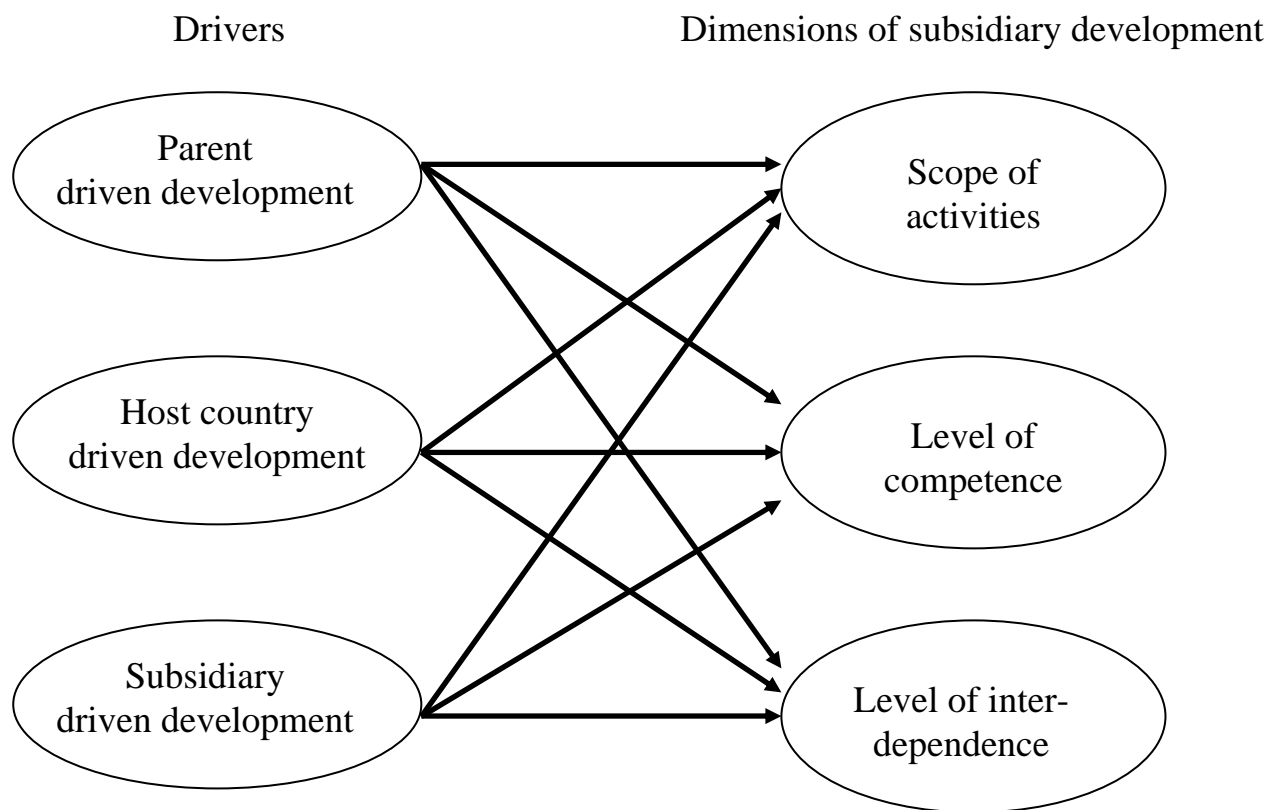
Drivers

Dimensions of subsidiary development

Parent driven development

Host country driven development

Subsidiary driven development

Scope of activities

Level of competence

Level of interdependence